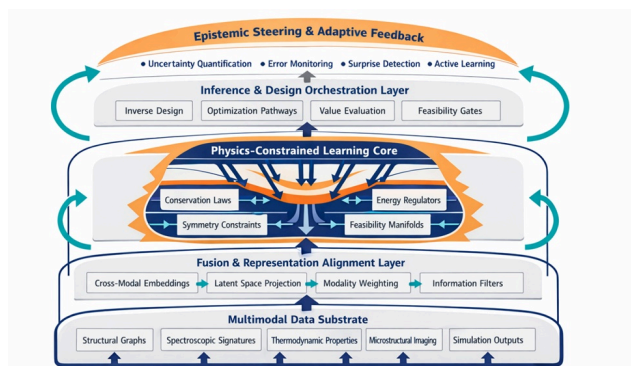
Epistemic Steering & Adaptive Feedback

• Uncertainty Quantification • Error Monitoring • Surprise Detection • Active Learning

Inference & Design Orchestration Layer

Inverse Design | Optimization Pathways | Value Evaluation | Feasibility Gates

Physics-Constrained Learning Core

Conservation Laws | Energy Regulators

Symmetry Constraints | Feasibility Manifolds

Fusion & Representation Alignment Layer

Cross-Modal Embeddings | Latent Space Projection | Modality Weighting | Information Filters

Multimodal Data Substrate

Structural Graphs | Spectroscopic Signatures | Thermodynamic Properties | Microstructural Imaging | Simulation Outputs